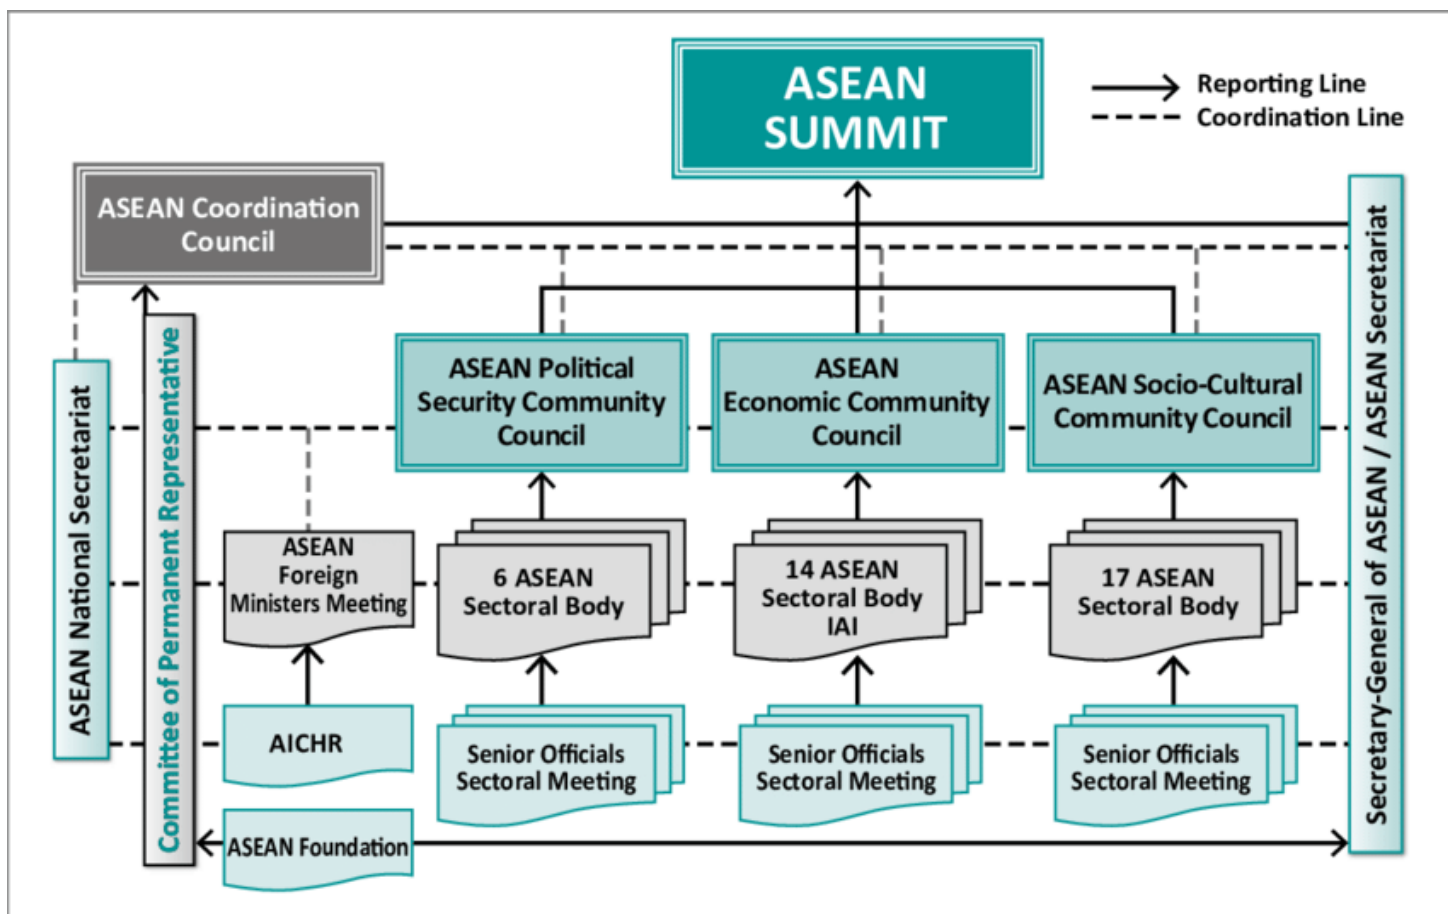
ASEAN SUMMIT

Reporting Line
Coordination Line

ASEAN Coordination Council

ASEAN National Secretariat

Committee of Permanent Representative

ASEAN Political Security Community Council

ASEAN Economic Community Council

ASEAN Socio-Cultural Community Council

Secretary-General of ASEAN / ASEAN Secretariat

ASEAN Foreign Ministers Meeting

6 ASEAN Sectoral Body

14 ASEAN Sectoral Body IAI

17 ASEAN Sectoral Body

AICHR

Senior Officials Sectoral Meeting

Senior Officials Sectoral Meeting

Senior Officials Sectoral Meeting

ASEAN Foundation